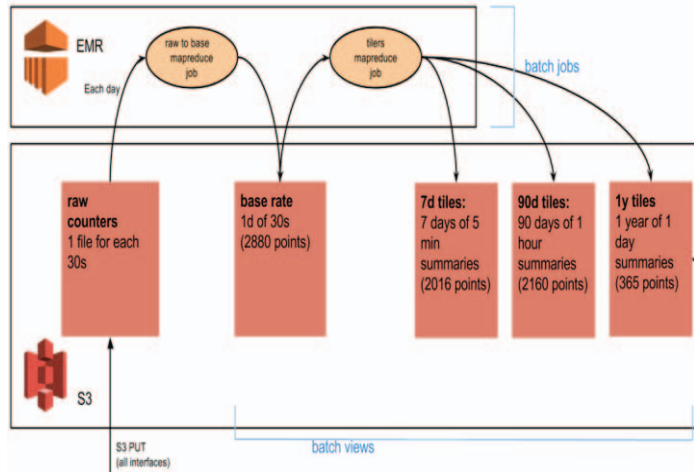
EMR

Each day

raw to base mapreduce job

tilers mapreduce job

batch jobs

**raw counters**
1 file for each 30s

**base rate**
1d of 30s
(2880 points)

**7d tiles:**
7 days of 5 min summaries
(2016 points)

**90d tiles:**
90 days of 1 hour summaries
(2160 points)

**1y tiles**
1 year of 1 day summaries
(365 points)

S3

S3 PUT
(all interfaces)

batch views